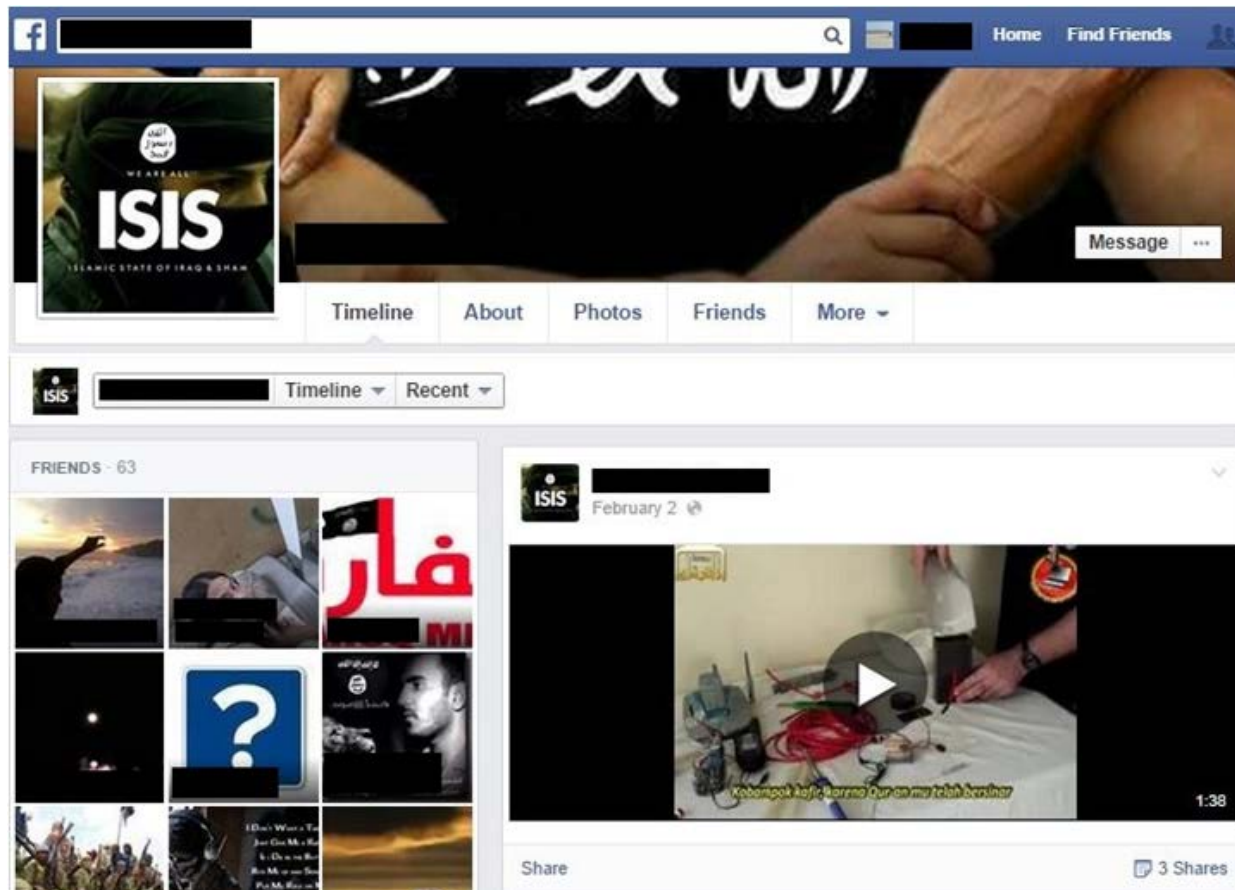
f

Home Find Friends

WE ARE ALL
ISIS
ISLAMIC STATE OF IRAQ & SHAM

Message ···

Timeline About Photos Friends More ▾

ISIS

Timeline ▾ Recent ▾

FRIENDS · 63

فار
MI

?

ISIS
February 2

Kobarnpak kafir karena Qur'an mu telah bersinar

1:38

Share

3 Shares